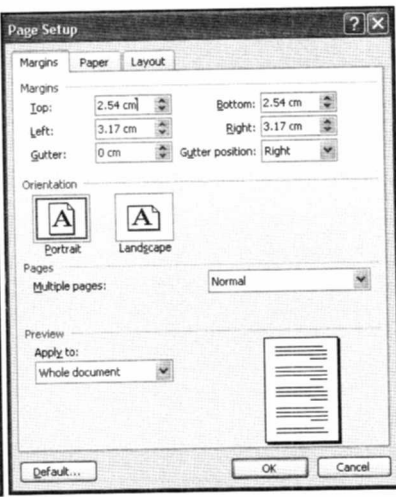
Page Setup

Margins | Paper | Layout

Margins

Top: 2.54 cm
Bottom: 2.54 cm
Left: 3.17 cm
Right: 3.17 cm
Gutter: 0 cm
Gutter position: Right

Orientation

A
Portrait

A
Landscape

Pages

Multiple pages: Normal

Preview

Apply to:
Whole document

Default...
OK
Cancel